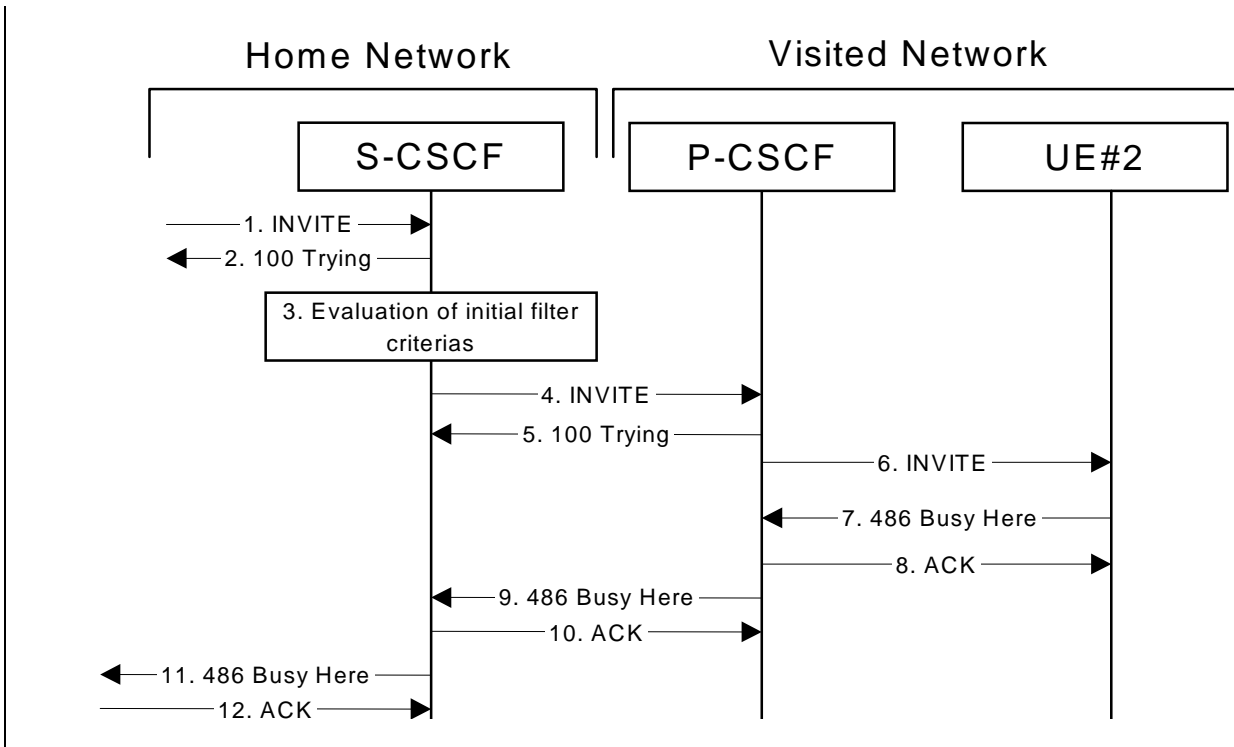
Home Network

Visited Network

S-CSCF

P-CSCF

UE#2

1. INVITE

2. 100 Trying

3. Evaluation of initial filter criterias

4. INVITE

5. 100 Trying

6. INVITE

7. 486 Busy Here

8. ACK

9. 486 Busy Here

10. ACK

11. 486 Busy Here

12. ACK